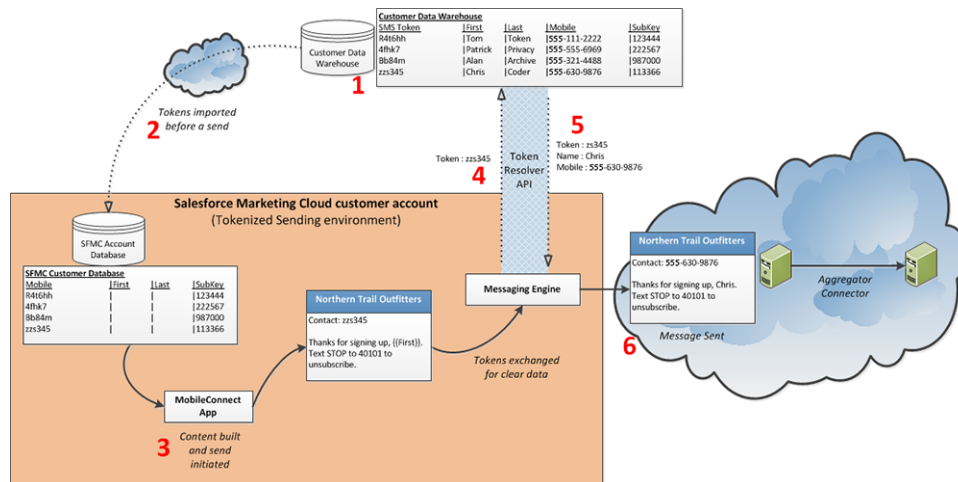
Customer Data Warehouse

| SMS Token | First | Last | Mobile | SubKey |
|---|---|---|---|---|
| R4t6hh | Tom | Token | 555-111-2222 | 123444 |
| 4fhk7 | Patrick | Privacy | 555-555-6969 | 222567 |
| 8b84m | Alan | Archive | 555-321-4488 | 987000 |
| zzs345 | Chris | Coder | 555-630-9876 | 113366 |

Customer Data Warehouse

1

Tokens imported before a send

2

Token : zzs345

4

Token Resolver API

5

Token : zs345
Name : Chris
Mobile : 555-630-9876

Salesforce Marketing Cloud customer account
(Tokenized Sending environment)

SFMC Account Database

SFMC Customer Database

| Mobile | First | Last | SubKey |
|---|---|---|---|
| R4t6hh | | | 123444 |
| 4fhk7 | | | 222567 |
| 8b84m | | | 987000 |
| zzs345 | | | 113366 |

MobileConnect App

3

Content built and send initiated

Northern Trail Outfitters

Contact: zzs345

Thanks for signing up, {{First}}. Text STOP to 40101 to unsubscribe.

Messaging Engine

Tokens exchanged for clear data

Northern Trail Outfitters

Contact: 555-630-9876

Thanks for signing up, Chris. Text STOP to 40101 to unsubscribe.

6

Message Sent

Aggregator Connector